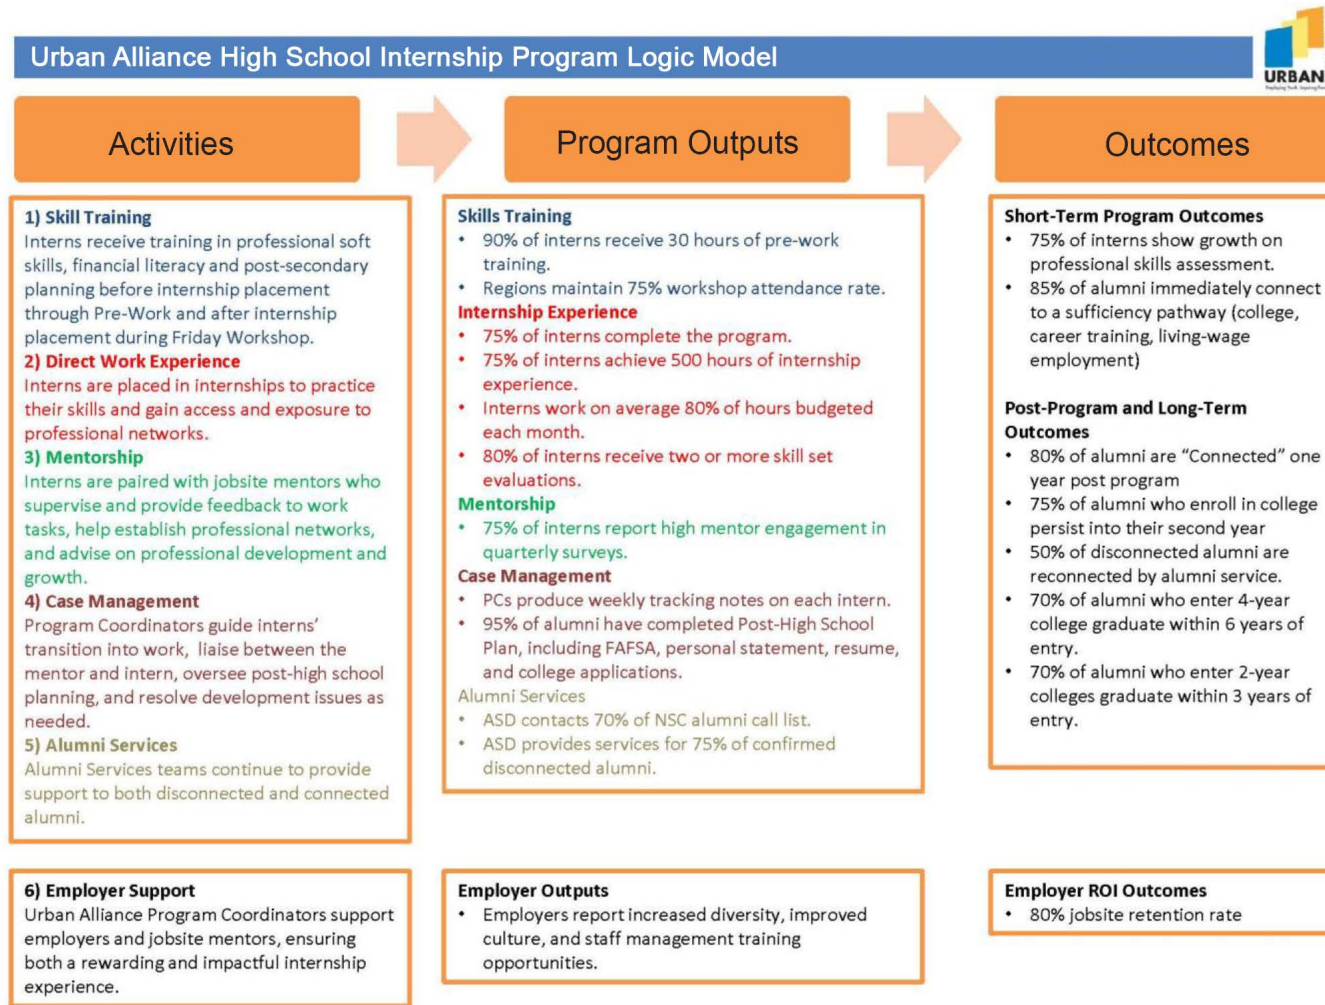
Urban Alliance High School Internship Program Logic Model

URBAN

Activities

Program Outputs

Outcomes

1) Skill Training
Interns receive training in professional soft skills, financial literacy and post-secondary planning before internship placement through Pre-Work and after internship placement during Friday Workshop.
2) Direct Work Experience
Interns are placed in internships to practice their skills and gain access and exposure to professional networks.
3) Mentorship
Interns are paired with jobsite mentors who supervise and provide feedback to work tasks, help establish professional networks, and advise on professional development and growth.
4) Case Management
Program Coordinators guide interns' transition into work, liaise between the mentor and intern, oversee post-high school planning, and resolve development issues as needed.
5) Alumni Services
Alumni Services teams continue to provide support to both disconnected and connected alumni.

Skills Training
• 90% of interns receive 30 hours of pre-work training.
• Regions maintain 75% workshop attendance rate.
Internship Experience
• 75% of interns complete the program.
• 75% of interns achieve 500 hours of internship experience.
• Interns work on average 80% of hours budgeted each month.
• 80% of interns receive two or more skill set evaluations.
Mentorship
• 75% of interns report high mentor engagement in quarterly surveys.
Case Management
• PCs produce weekly tracking notes on each intern.
• 95% of alumni have completed Post-High School Plan, including FAFSA, personal statement, resume, and college applications.
Alumni Services
• ASD contacts 70% of NSC alumni call list.
• ASD provides services for 75% of confirmed disconnected alumni.

Short-Term Program Outcomes
• 75% of interns show growth on professional skills assessment.
• 85% of alumni immediately connect to a sufficiency pathway (college, career training, living-wage employment)

Post-Program and Long-Term Outcomes
• 80% of alumni are "Connected" one year post program
• 75% of alumni who enroll in college persist into their second year
• 50% of disconnected alumni are reconnected by alumni service.
• 70% of alumni who enter 4-year college graduate within 6 years of entry.
• 70% of alumni who enter 2-year colleges graduate within 3 years of entry.

6) Employer Support
Urban Alliance Program Coordinators support employers and jobsite mentors, ensuring both a rewarding and impactful internship experience.

Employer Outputs
• Employers report increased diversity, improved culture, and staff management training opportunities.

Employer ROI Outcomes
• 80% jobsite retention rate